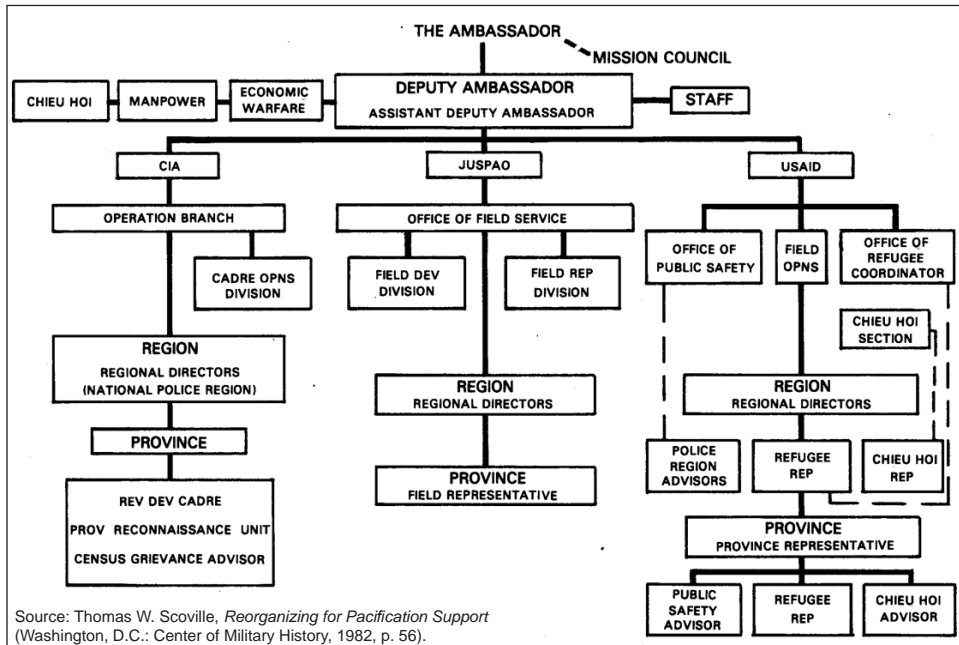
THE AMBASSADOR

MISSION COUNCIL

CHIEU HOI

MANPOWER

ECONOMIC WARFARE

DEPUTY AMBASSADOR
ASSISTANT DEPUTY AMBASSADOR

STAFF

CIA

JUSPAO

USAID

OPERATION BRANCH

CADRE OPNS DIVISION

REGION
REGIONAL DIRECTORS
(NATIONAL POLICE REGION)

PROVINCE

REV DEV CADRE
PROV RECONNAISSANCE UNIT
CENSUS GRIEVANCE ADVISOR

OFFICE OF FIELD SERVICE

FIELD DEV DIVISION

FIELD REP DIVISION

REGION
REGIONAL DIRECTORS

PROVINCE
FIELD REPRESENTATIVE

OFFICE OF PUBLIC SAFETY

FIELD OPNS

OFFICE OF REFUGEE COORDINATOR

CHIEU HOI SECTION

REGION
REGIONAL DIRECTORS

POLICE REGION ADVISORS

REFUGEE REP

CHIEU HOI REP

PROVINCE
PROVINCE REPRESENTATIVE

PUBLIC SAFETY ADVISOR

REFUGEE REP

CHIEU HOI ADVISOR

Source: Thomas W. Scoville, Reorganizing for Pacification Support (Washington, D.C.: Center of Military History, 1982, p. 56).